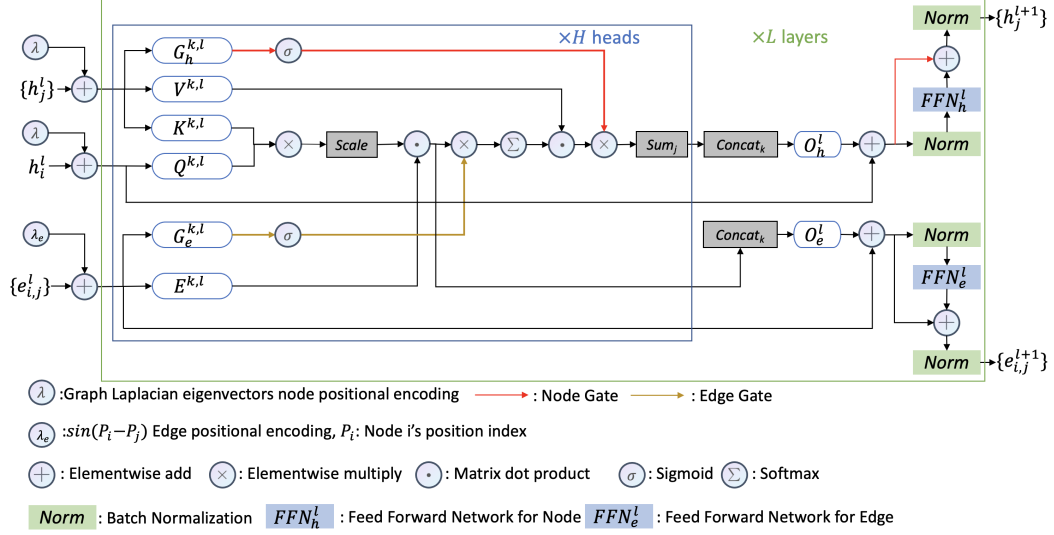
$\lambda$

$\{h_j^l\}$

$\lambda$

$h_i^l$

$\lambda_e$

$\{e_{i,j}^l\}$

$G_h^{k,l}$

$\sigma$

$V^{k,l}$

$K^{k,l}$

$Q^{k,l}$

Scale

$Sum_j$

$\times H$ heads

$\times L$ layers

$Concat_k$

$O_h^l$

$G_e^{k,l}$

$\sigma$

$E^{k,l}$

$Concat_k$

$O_e^l$

Norm $\{h_j^{l+1}\}$

$FFN_h^l$

Norm

Norm

$FFN_e^l$

Norm $\{e_{i,j}^{l+1}\}$

$\lambda$ :Graph Laplacian eigenvectors node positional encoding : Node Gate : Edge Gate

$\lambda_e$ :$sin(P_i - P_j)$ Edge positional encoding, $P_i$: Node i's position index

: Elementwise add : Elementwise multiply : Matrix dot product $\sigma$ : Sigmoid $\Sigma$ : Softmax

Norm : Batch Normalization $FFN_h^l$ : Feed Forward Network for Node $FFN_e^l$ : Feed Forward Network for Edge